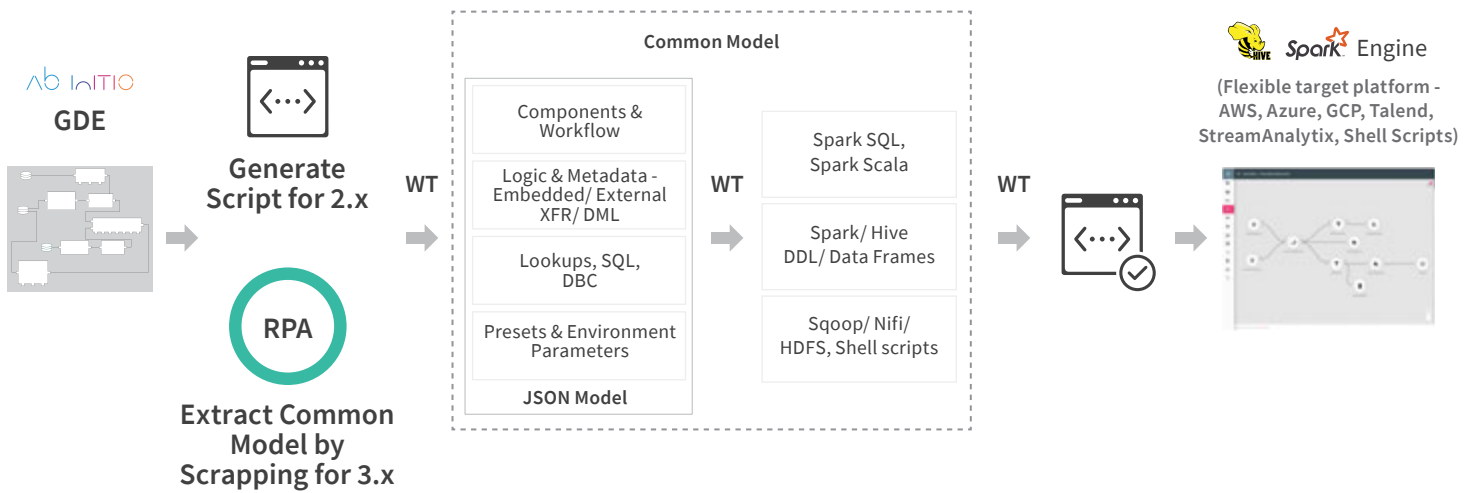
Ab Initio
GDE

Generate Script for 2.x

RPA

Extract Common Model by Scrapping for 3.x

WT

Common Model

Components & Workflow

Logic & Metadata - Embedded/ External XFR/ DML

Lookups, SQL, DBC

Presets & Environment Parameters

JSON Model

WT

Spark SQL, Spark Scala

Spark/ Hive DDL/ Data Frames

Sqoop/ Nifi/ HDFS, Shell scripts

WT

HIVE Spark Engine

(Flexible target platform - AWS, Azure, GCP, Talend, StreamAnalytix, Shell Scripts)